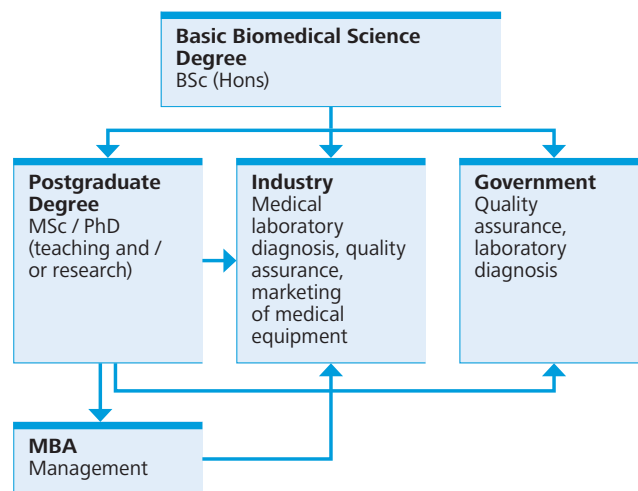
**Basic Biomedical Science Degree**
BSc (Hons)

**Postgraduate Degree**
MSc / PhD (teaching and / or research)

**Industry**
Medical laboratory diagnosis, quality assurance, marketing of medical equipment

**Government**
Quality assurance, laboratory diagnosis

**MBA**
Management